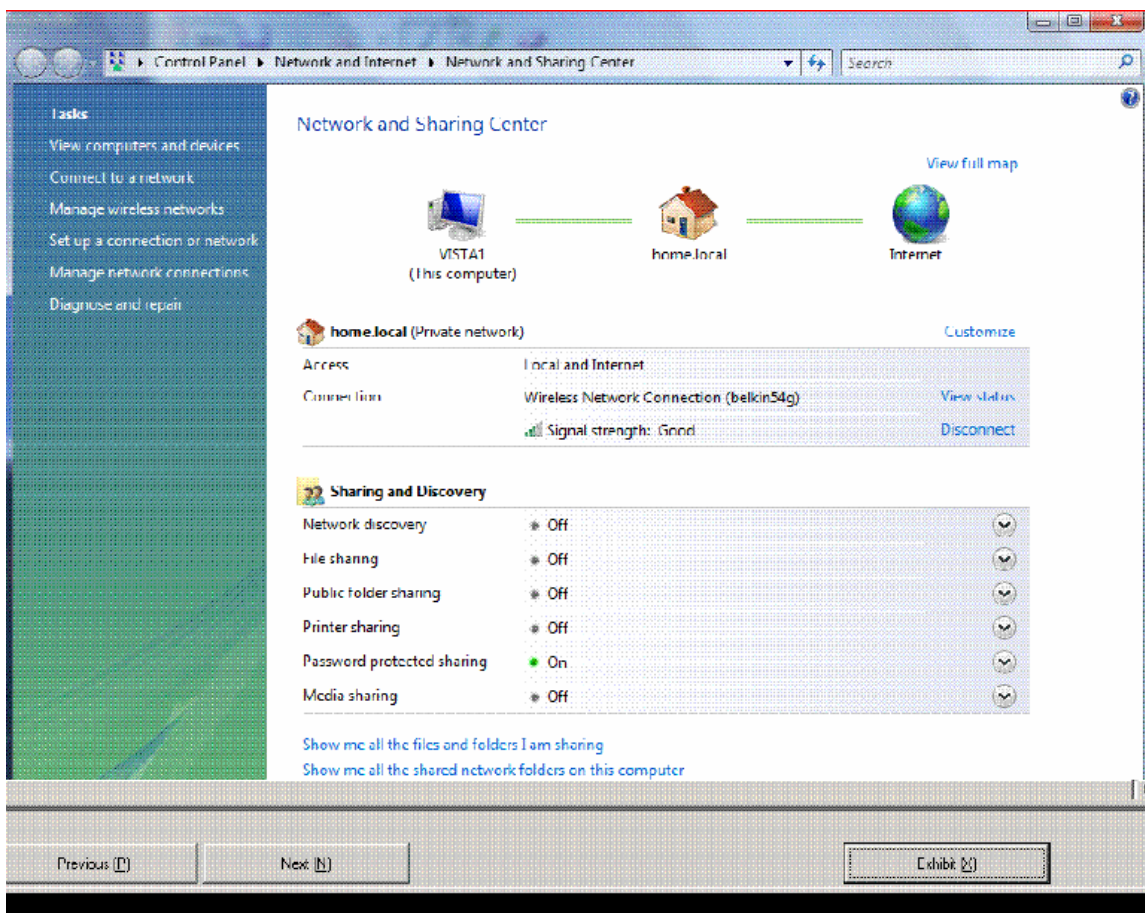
Control Panel ▸ Network and Internet ▸ Network and Sharing Center

Search

Tasks
View computers and devices
Connect to a network
Manage wireless networks
Set up a connection or network
Manage network connections
Diagnose and repair

Network and Sharing Center

View full map

VISTA1
(This computer)

home.local

Internet

home.local (Private network)

Customize

| | | |
|---|---|---|
| Access | Local and Internet | |
| Connection | Wireless Network Connection (belkin54g) | View status |
| | Signal strength: Good | Disconnect |

Sharing and Discovery

| | |
|---|---|
| Network discovery | Off |
| File sharing | Off |
| Public folder sharing | Off |
| Printer sharing | Off |
| Password protected sharing | On |
| Media sharing | Off |

Show me all the files and folders I am sharing
Show me all the shared network folders on this computer

Previous (P)

Next (N)

Exhibit (X)